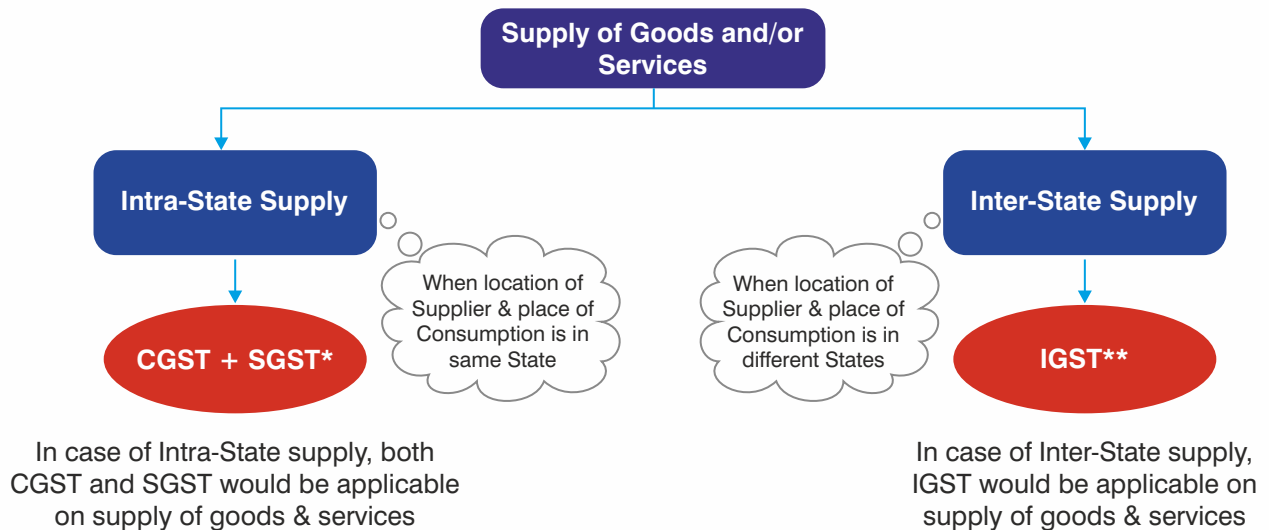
Supply of Goods and/or Services

Intra-State Supply

When location of Supplier & place of Consumption is in same State

CGST + SGST*

In case of Intra-State supply, both CGST and SGST would be applicable on supply of goods & services

Inter-State Supply

When location of Supplier & place of Consumption is in different States

IGST**

In case of Inter-State supply, IGST would be applicable on supply of goods & services